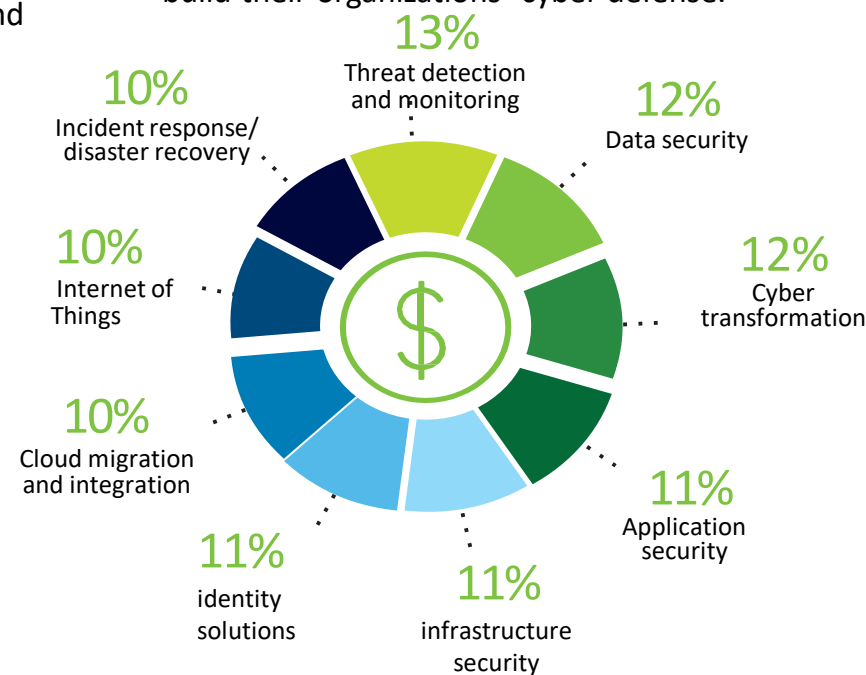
nd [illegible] build their organizations' cyber defense.

13%
Threat detection and monitoring

12%
Data security

12%
Cyber transformation

11%
Application security

11%
infrastructure security

11%
identity solutions

10%
Cloud migration and integration

10%
Internet of Things

10%
Incident response/ disaster recovery

$